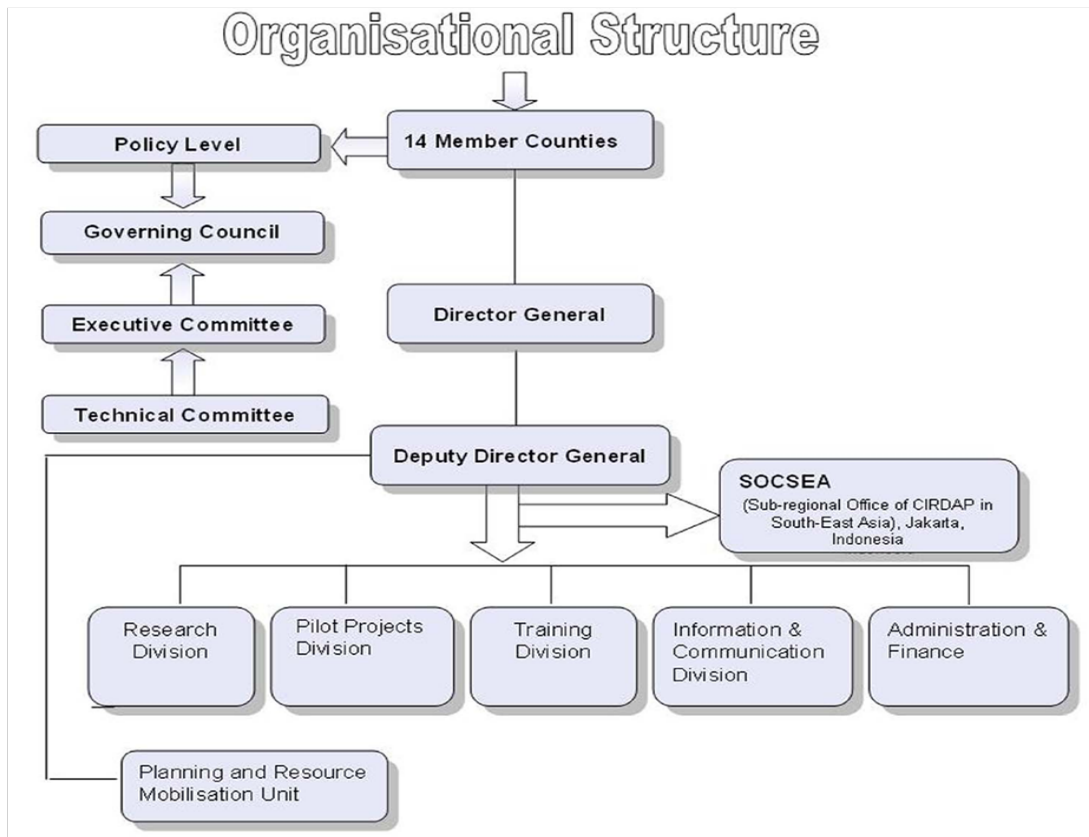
Organisational Structure

14 Member Counties

Policy Level

Governing Council

Executive Committee

Technical Committee

Director General

Deputy Director General

SOCSEA
(Sub-regional Office of CIRDAP in South-East Asia), Jakarta, Indonesia

Research Division

Pilot Projects Division

Training Division

Information & Communication Division

Administration & Finance

Planning and Resource Mobilisation Unit